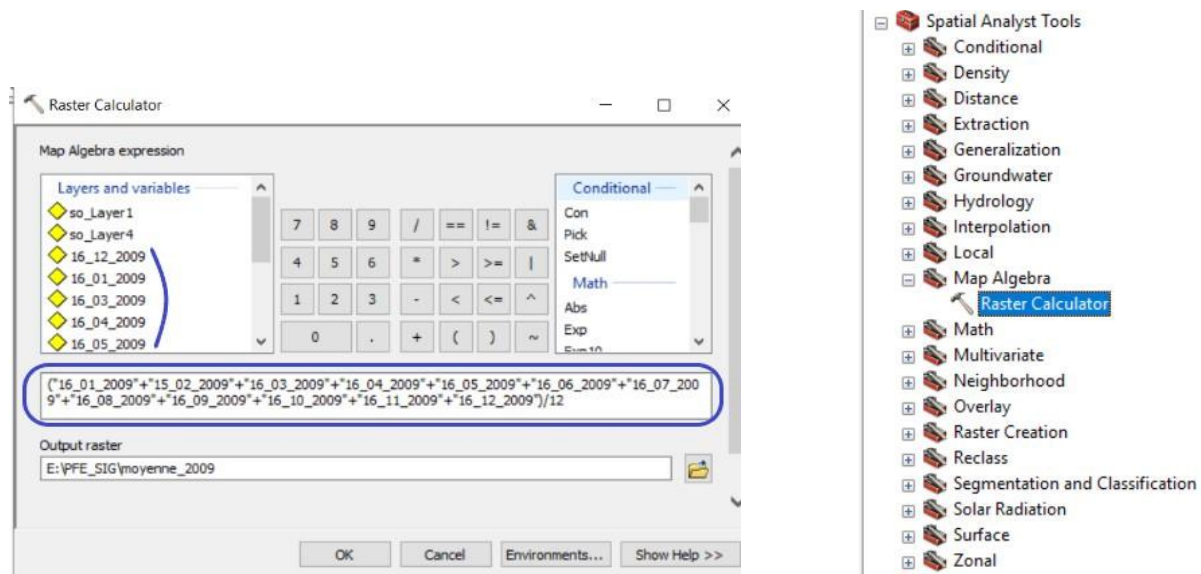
Raster Calculator

Map Algebra expression

Layers and variables
so_Layer1
so_Layer4
16_12_2009
16_01_2009
16_03_2009
16_04_2009
16_05_2009

7 8 9 / == != &
4 5 6 * > >= |
1 2 3 - < <= ^
0 . + ( ) ~

Conditional
Con
Pick
SetNull
Math
Abs
Exp
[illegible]

("16_01_2009"+"15_02_2009"+"16_03_2009"+"16_04_2009"+"16_05_2009"+"16_06_2009"+"16_07_2009"+"16_08_2009"+"16_09_2009"+"16_10_2009"+"16_11_2009"+"16_12_2009")/12

Output raster
E:\PFE_SIG\moyenne_2009

OK Cancel Environments... Show Help >>

Spatial Analyst Tools
Conditional
Density
Distance
Extraction
Generalization
Groundwater
Hydrology
Interpolation
Local
Map Algebra
Raster Calculator
Math
Multivariate
Neighborhood
Overlay
Raster Creation
Reclass
Segmentation and Classification
Solar Radiation
Surface
Zonal